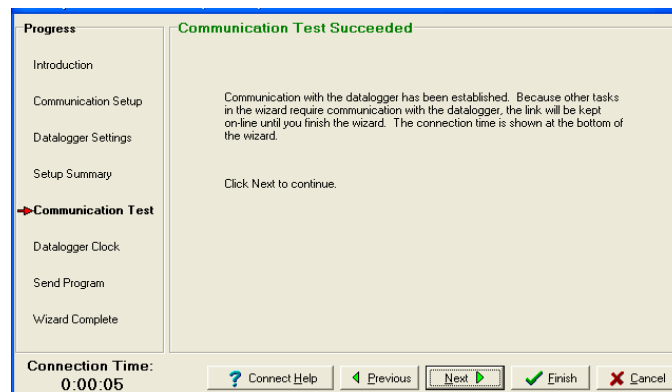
Progress

Introduction

Communication Setup

Datalogger Settings

Setup Summary

Communication Test

Datalogger Clock

Send Program

Wizard Complete

Communication Test Succeeded

Communication with the datalogger has been established. Because other tasks in the wizard require communication with the datalogger, the link will be kept on-line until you finish the wizard. The connection time is shown at the bottom of the wizard.

Click Next to continue.

Connection Time:
0:00:05

Connect Help

Previous

Next

Finish

Cancel